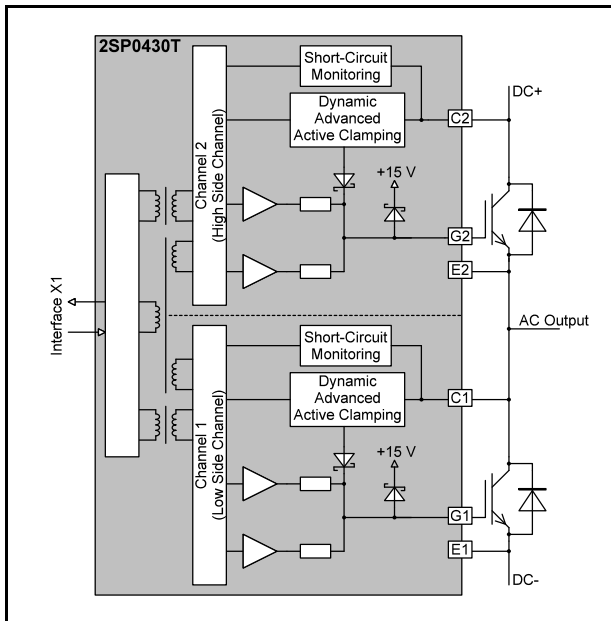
2SP0430T

Short-Circuit Monitoring

Dynamic Advanced Active Clamping

Channel 2 (High Side Channel)

+15 V

C2

DC+

G2

E2

Interface X1

AC Output

Short-Circuit Monitoring

Dynamic Advanced Active Clamping

Channel 1 (Low Side Channel)

+15 V

C1

G1

E1

DC-